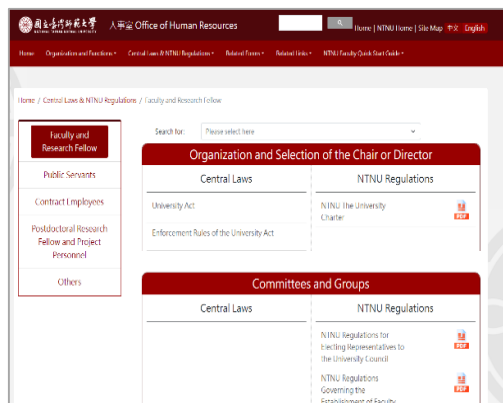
國立臺灣師範大學 NATIONAL TAIWAN NORMAL UNIVERSITY 人事室 Office of Human Resources

Home | NTNU Home | Site Map 中文 English

Home Organization and Functions Central Laws & NTNU Regulations Related Forms Related Links NTNU Faculty Quick Start Guide

Home / Central Laws & NTNU Regulations / Faculty and Research Fellow

Faculty and Research Fellow

Public Servants

Contract Employees

Postdoctoral Research Fellow and Project Personnel

Others

Search for: Please select here

Organization and Selection of the Chair or Director

| Central Laws | NTNU Regulations |
|---|---|
| University Act | NTNU The University Charter PDF |
| Enforcement Rules of the University Act | |

Committees and Groups

| Central Laws | NTNU Regulations |
|---|---|
| | NTNU Regulations for Electing Representatives to the University Council PDF |
| | NTNU Regulations Governing the Establishment of Faculty PDF |